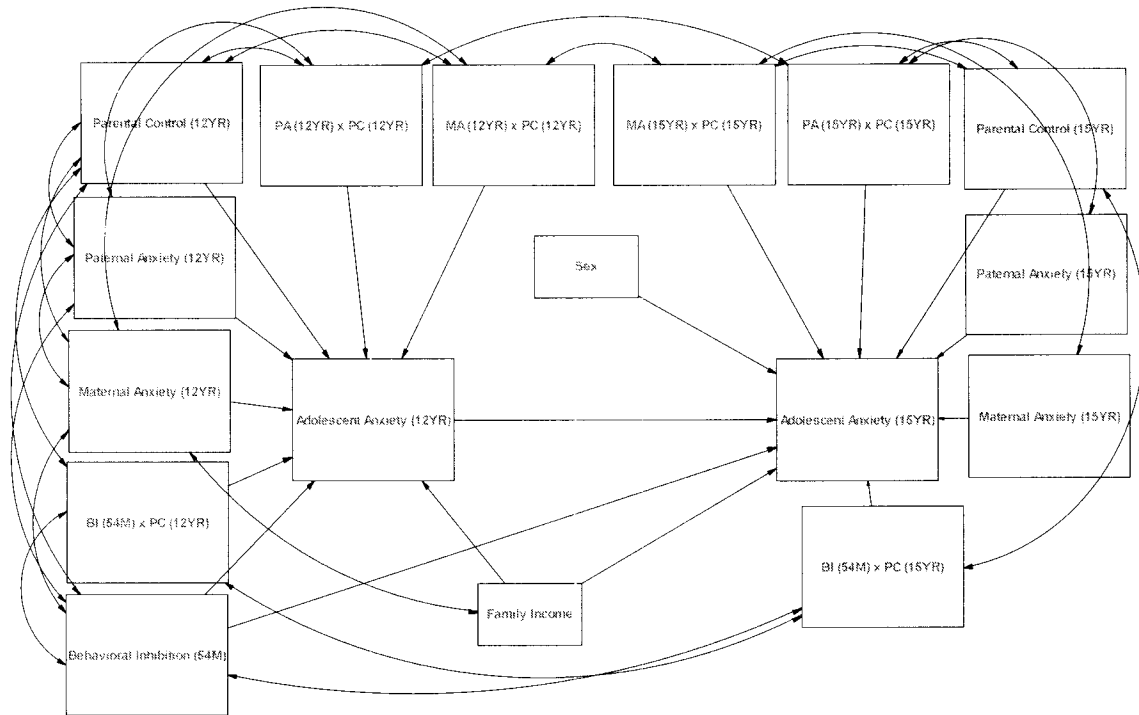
Parental Control (12YR)

PA (12YR) x PC (12YR)

MA (12YR) x PC (12YR)

MA (15YR) x PC (15YR)

PA (15YR) x PC (15YR)

Parental Control (15YR)

Paternal Anxiety (12YR)

Sex

Paternal Anxiety (15YR)

Maternal Anxiety (12YR)

Adolescent Anxiety (12YR)

Adolescent Anxiety (15YR)

Maternal Anxiety (15YR)

BI (54M) x PC (12YR)

BI (54M) x PC (15YR)

Family Income

Behavioral Inhibition (54M)